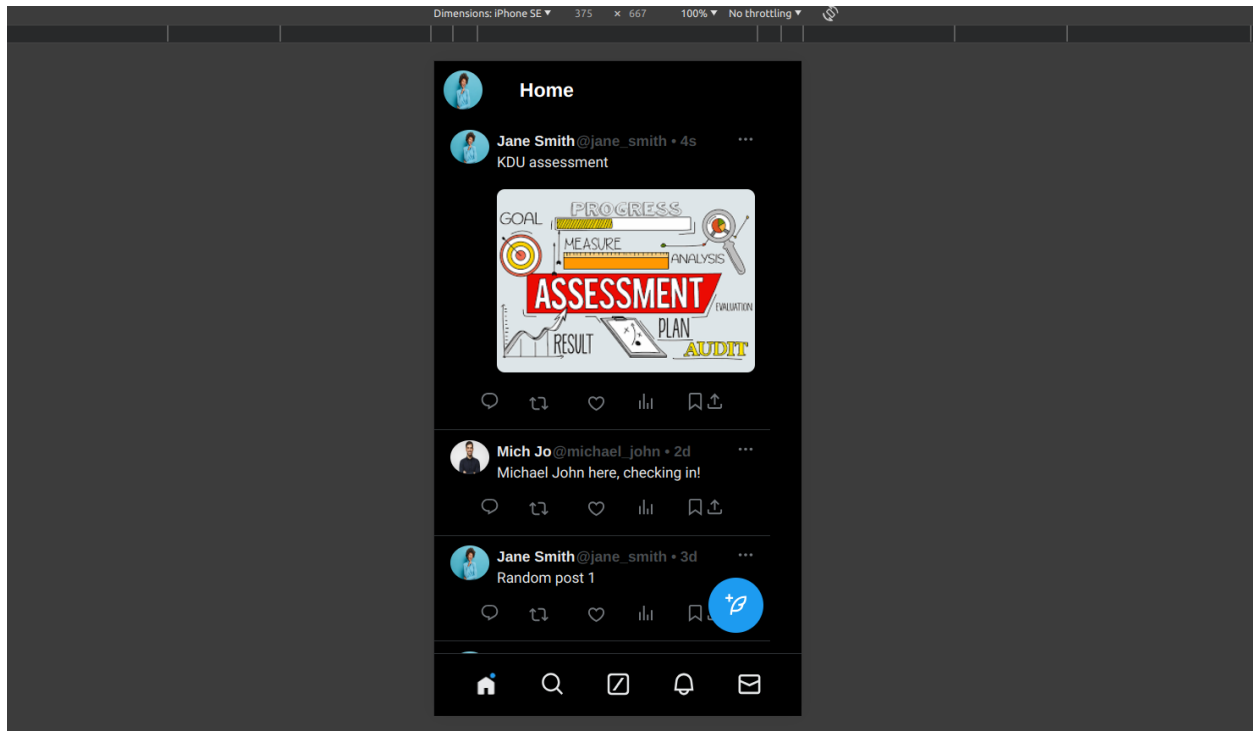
Dimensions: iPhone SE ▾ 375 × 667 100% ▾ No throttling ▾

Home

Jane Smith@jane_smith • 4s
KDU assessment

GOAL
PROGRESS
MEASURE
ANALYSIS
ASSESSMENT
EVALUATION
PLAN
RESULT
AUDIT

Mich Jo@michael_john • 2d
Michael John here, checking in!

Jane Smith@jane_smith • 3d
Random post 1